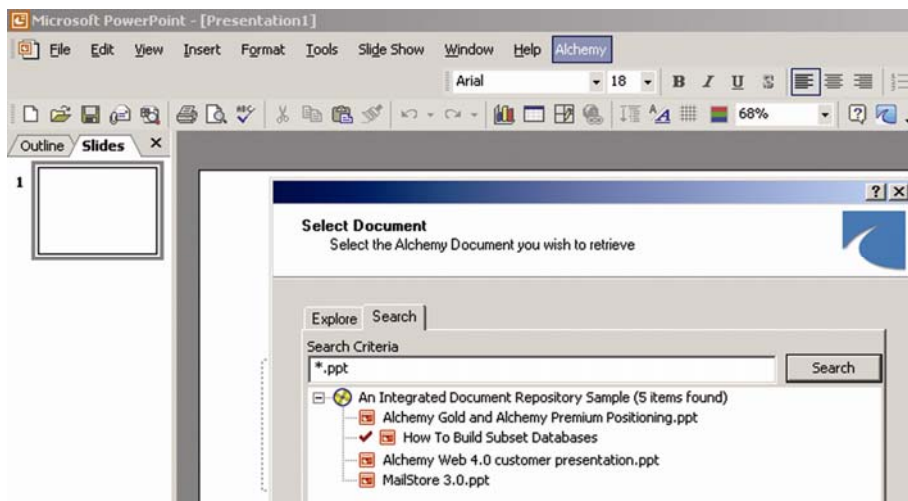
Microsoft PowerPoint - [Presentation1]

File Edit View Insert Format Tools Slide Show Window Help Alchemy

Arial 18 B I U S

68%

Outline Slides ×

1

?| ×

Select Document
Select the Alchemy Document you wish to retrieve

Explore Search

Search Criteria
*.ppt
Search

An Integrated Document Repository Sample (5 items found)
Alchemy Gold and Alchemy Premium Positioning.ppt
How To Build Subset Databases
Alchemy Web 4.0 customer presentation.ppt
MailStore 3.0.ppt